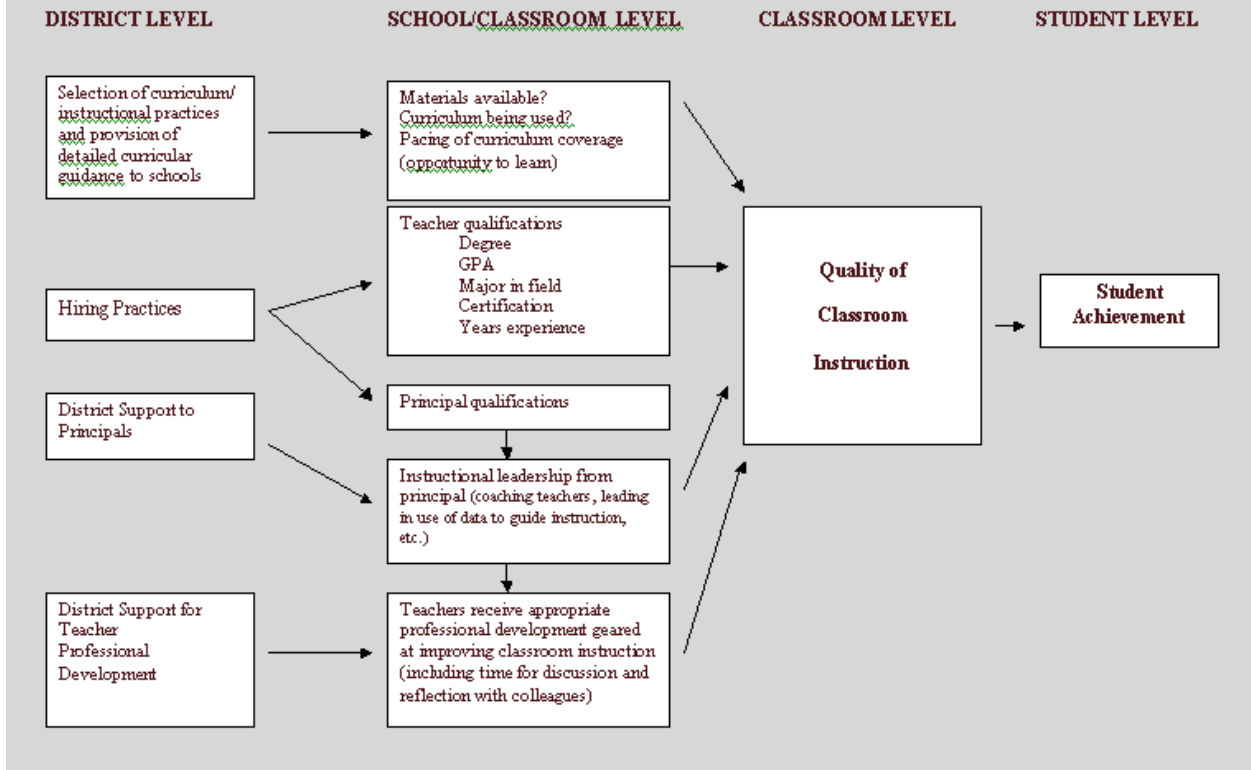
DISTRICT LEVEL

SCHOOL/CLASSROOM LEVEL

CLASSROOM LEVEL

STUDENT LEVEL

Selection of curriculum/ instructional practices and provision of detailed curricular guidance to schools

Hiring Practices

District Support to Principals

District Support for Teacher Professional Development

Materials available?
Curriculum being used?
Pacing of curriculum coverage (opportunity to learn)

Teacher qualifications
Degree
GPA
Major in field
Certification
Years experience

Principal qualifications

Instructional leadership from principal (coaching teachers, leading in use of data to guide instruction, etc.)

Teachers receive appropriate professional development geared at improving classroom instruction (including time for discussion and reflection with colleagues)

Quality of Classroom Instruction

Student Achievement